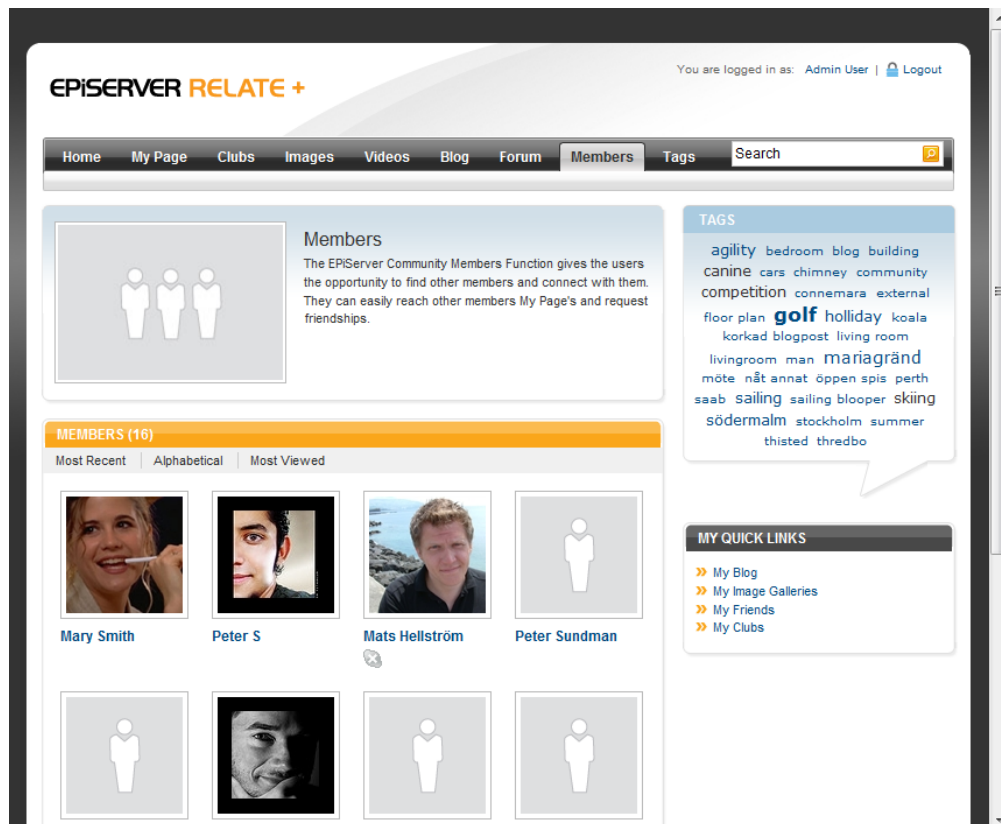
EPiSERVER RELATE +

You are logged in as: Admin User | Logout

Home My Page Clubs Images Videos Blog Forum Members Tags

Search

Members

The EPiServer Community Members Function gives the users the opportunity to find other members and connect with them. They can easily reach other members My Page's and request friendships.

MEMBERS (16)

Most Recent | Alphabetical | Most Viewed

Mary Smith

Peter S

Mats Hellström

Peter Sundman

TAGS

agility bedroom blog building canine cars chimney community competition connemara external floor plan golf holliday koala korkad blogpost living room livingroom man mariagränd möte nåt annat öppen spis perth saab sailing sailing blooper skiing södermalm stockholm summer thisted thredbo

MY QUICK LINKS

» My Blog
» My Image Galleries
» My Friends
» My Clubs